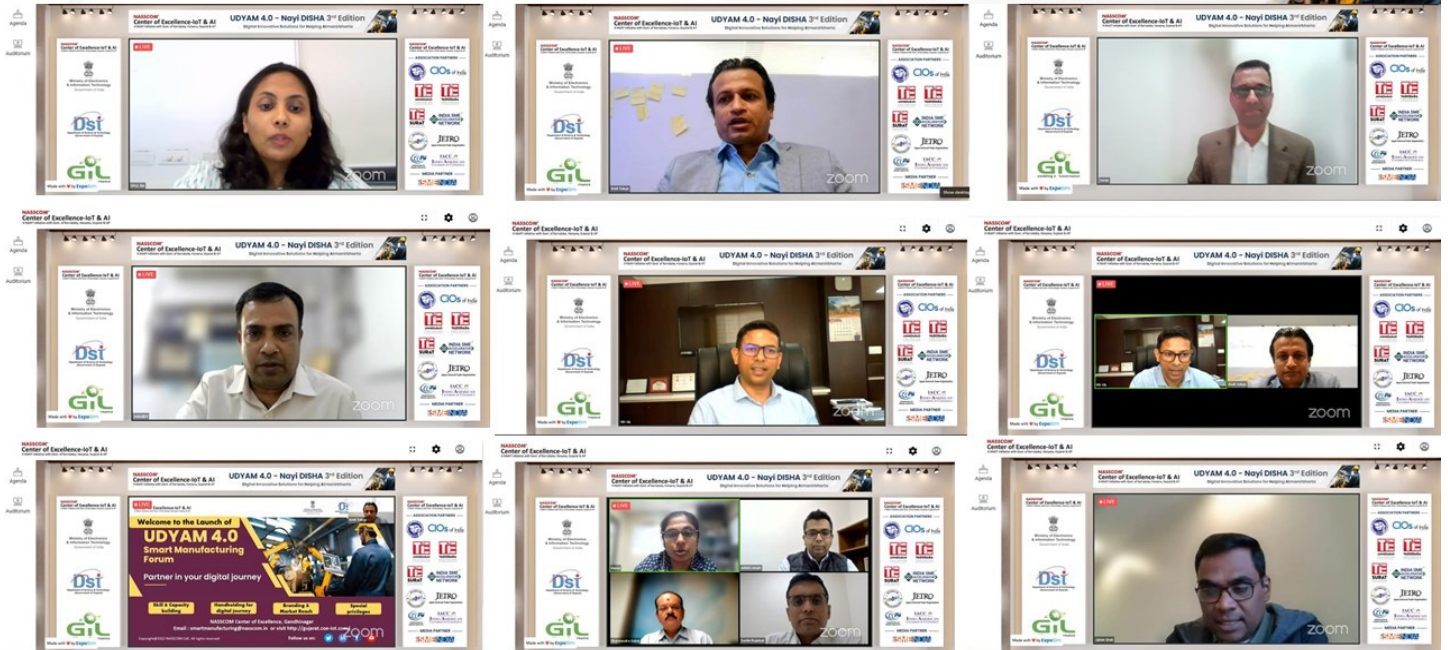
NASSCOM Center of Excellence-IoT & AI

UDYAM 4.0 – Nayi DISHA 3rd Edition

Digital Innovative Solutions for Helping #AtmaNirbhar

Agenda

Auditorium

LIVE

Ministry of Electronics & Information Technology Government of India

Dst

GIL

ASSOCIATION PARTNERS

CIOs of India

TiE

JETRO

INDIA SME NETWORK

MEDIA PARTNER

zoom

Made with ♥ by ExpoSim

Welcome to the Launch of

UDYAM 4.0 Smart Manufacturing Forum

Partner in your digital journey

Skill & Capacity building

Handholding for digital journey

Branding & Market Reach

Special privileges

NASSCOM Center of Excellence, Gandhinagar

Email : smartmanufacturing@nasscom.in or visit http://gujarat.coe-iot.com/